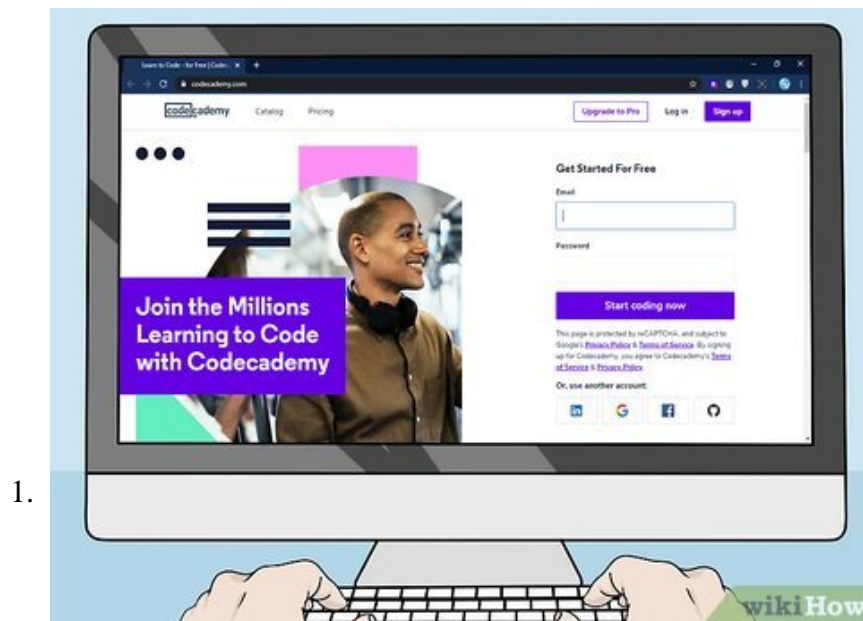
1.

Learn to Code - for Free | Codecademy

codecademy.com

codecademy Catalog Pricing

Upgrade to Pro Log in Sign up

Join the Millions Learning to Code with Codecademy

Get Started For Free

Email

Password

Start coding now

This page is protected by reCAPTCHA, and subject to Google's Privacy Policy & Terms of Service. By signing up for Codecademy, you agree to Codecademy's Terms of Service & Privacy Policy.

Or, use another account:

wikiHow